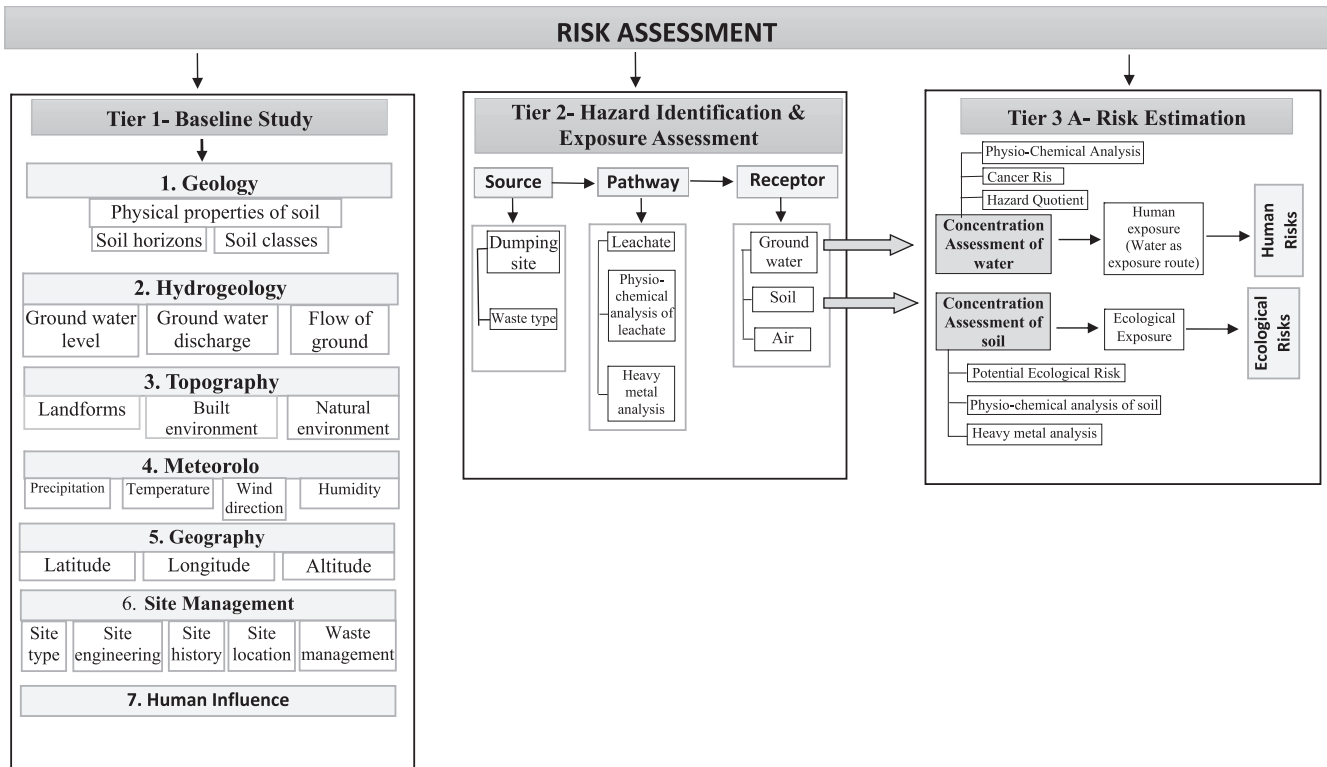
RISK ASSESSMENT

Tier 1- Baseline Study

1. Geology

Physical properties of soil

Soil horizons

Soil classes

2. Hydrogeology

Ground water level

Ground water discharge

Flow of ground

3. Topography

Landforms

Built environment

Natural environment

4. Meteorolo

Precipitation

Temperature

Wind direction

Humidity

5. Geography

Latitude

Longitude

Altitude

6. Site Management

Site type

Site engineering

Site history

Site location

Waste management

7. Human Influence

Tier 2- Hazard Identification & Exposure Assessment

Source

Pathway

Receptor

Dumping site

Waste type

Leachate

Physio-chemical analysis of leachate

Heavy metal analysis

Ground water

Soil

Air

Tier 3 A- Risk Estimation

Physio-Chemical Analysis

Cancer Ris

Hazard Quotient

Concentration Assessment of water

Human exposure (Water as exposure route)

Human Risks

Concentration Assessment of soil

Ecological Exposure

Ecological Risks

Potential Ecological Risk

Physio-chemical analysis of soil

Heavy metal analysis